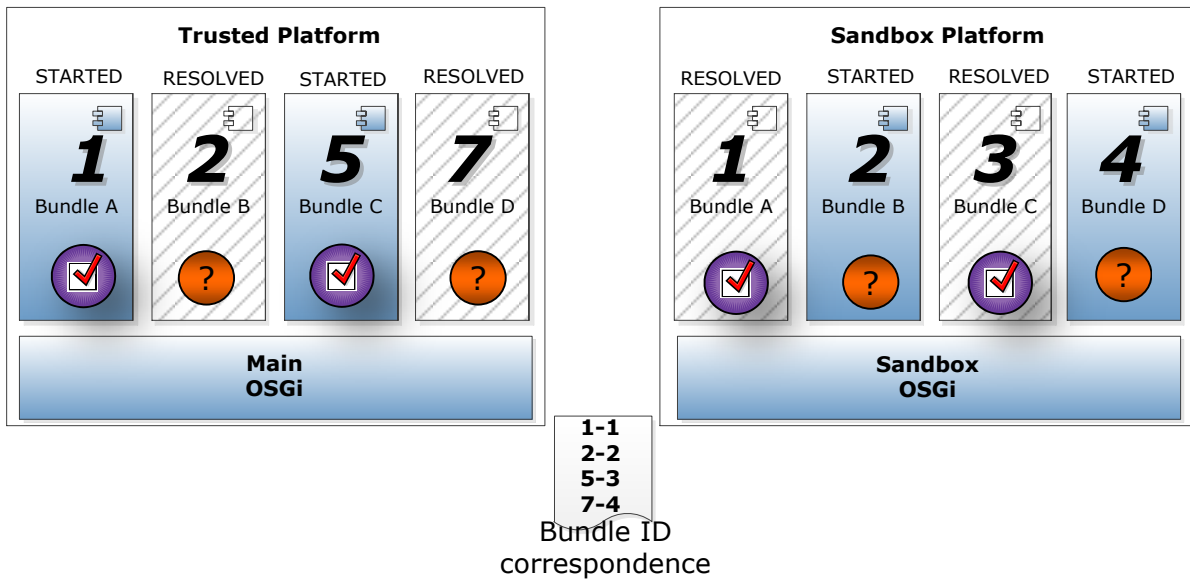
Trusted Platform

STARTED
1
Bundle A
?

RESOLVED
2
Bundle B
?

STARTED
5
Bundle C

RESOLVED
7
Bundle D
?

Main
OSGi

Sandbox Platform

RESOLVED
1
Bundle A

STARTED
2
Bundle B
?

RESOLVED
3
Bundle C

STARTED
4
Bundle D
?

Sandbox
OSGi

1-1
2-2
5-3
7-4
Bundle ID correspondence